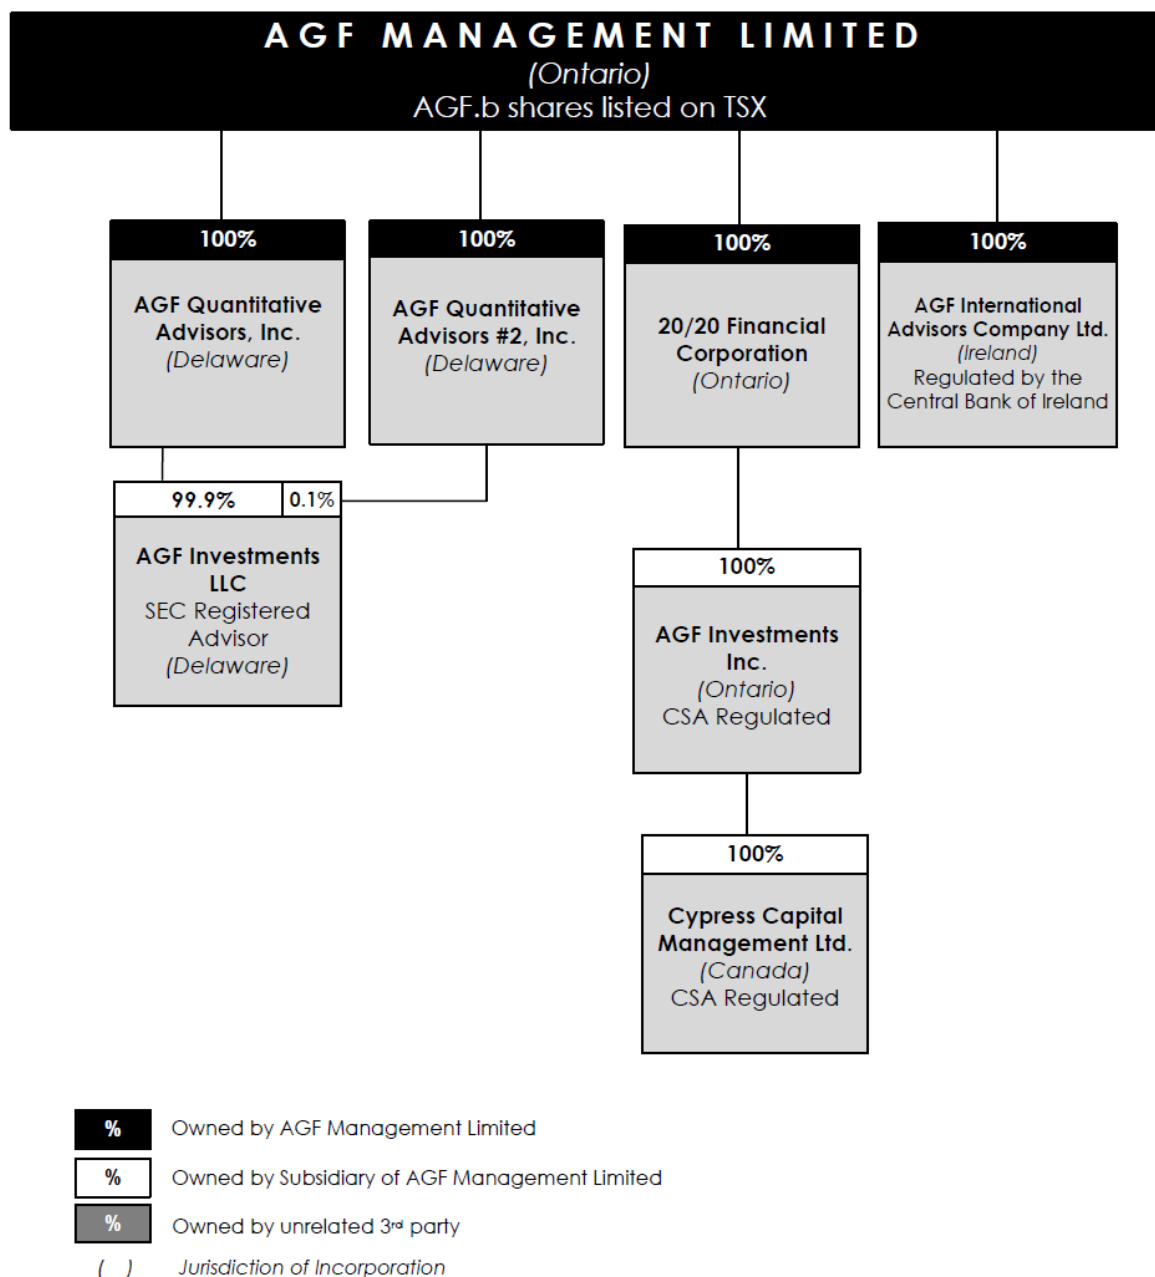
AGF MANAGEMENT LIMITED
(Ontario)
AGF.b shares listed on TSX

100%
AGF Quantitative Advisors, Inc.
(Delaware)

100%
AGF Quantitative Advisors #2, Inc.
(Delaware)

100%
20/20 Financial Corporation
(Ontario)

100%
AGF International Advisors Company Ltd.
(Ireland)
Regulated by the Central Bank of Ireland

99.9%
0.1%
AGF Investments LLC
SEC Registered Advisor
(Delaware)

100%
AGF Investments Inc.
(Ontario)
CSA Regulated

100%
Cypress Capital Management Ltd.
(Canada)
CSA Regulated

% Owned by AGF Management Limited
% Owned by Subsidiary of AGF Management Limited
% Owned by unrelated 3rd party
( ) Jurisdiction of Incorporation